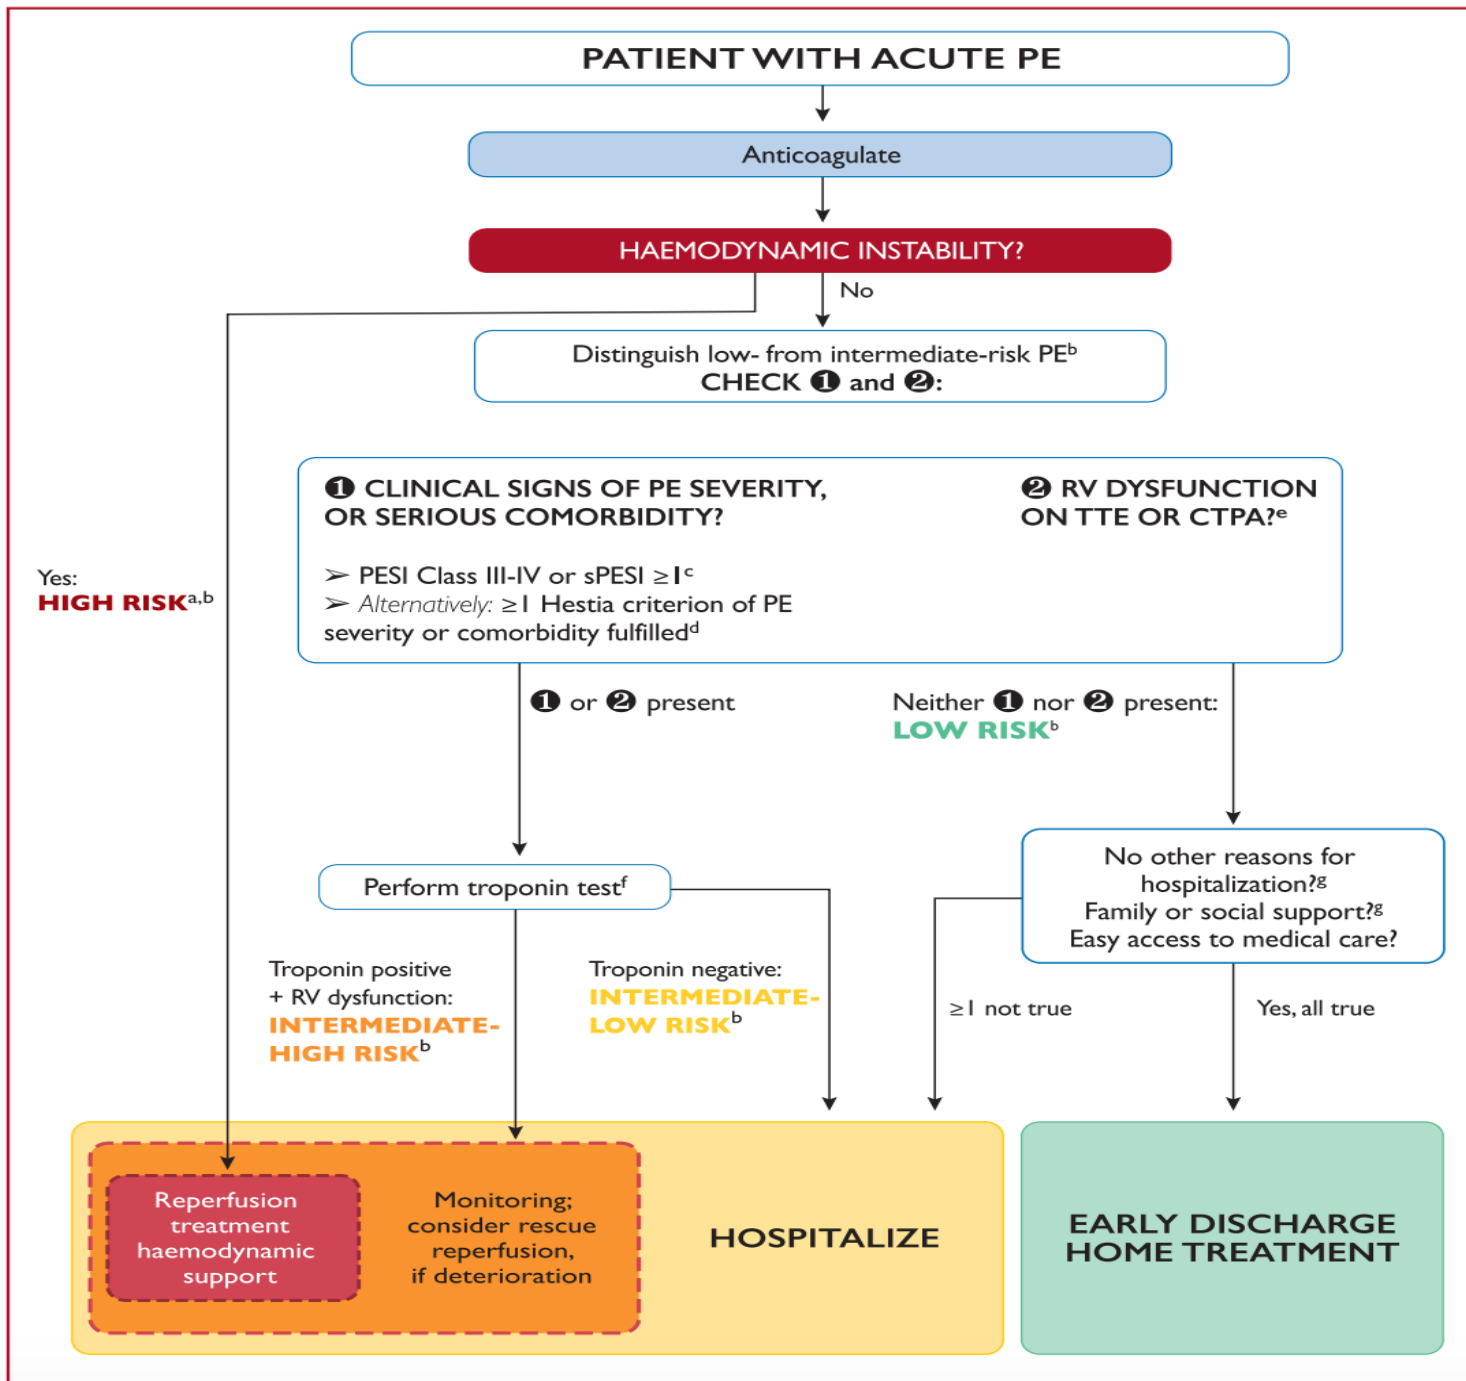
PATIENT WITH ACUTE PE

Anticoagulate

HAEMODYNAMIC INSTABILITY?

No

Yes:
HIGH RISK$^{a,b}$

Distinguish low- from intermediate-risk PE$^{b}$
CHECK ❶ and ❷:

❶ CLINICAL SIGNS OF PE SEVERITY, OR SERIOUS COMORBIDITY?

➢ PESI Class III-IV or sPESI ≥1$^{c}$
➢ Alternatively: ≥1 Hestia criterion of PE severity or comorbidity fulfilled$^{d}$

❷ RV DYSFUNCTION ON TTE OR CTPA?$^{e}$

❶ or ❷ present

Neither ❶ nor ❷ present:
LOW RISK$^{b}$

Perform troponin test$^{f}$

No other reasons for hospitalization?$^{g}$
Family or social support?$^{g}$
Easy access to medical care?

Troponin positive + RV dysfunction:
INTERMEDIATE-HIGH RISK$^{b}$

Troponin negative:
INTERMEDIATE-LOW RISK$^{b}$

≥1 not true

Yes, all true

Reperfusion treatment haemodynamic support

Monitoring; consider rescue reperfusion, if deterioration

HOSPITALIZE

EARLY DISCHARGE HOME TREATMENT